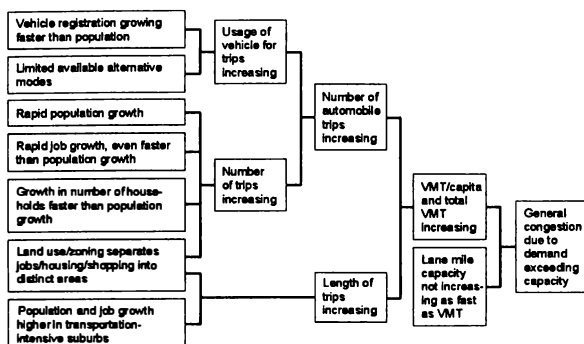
Vehicle registration growing faster than population

Limited available alternative modes

Usage of vehicle for trips increasing

Rapid population growth

Rapid job growth, even faster than population growth

Growth in number of households faster than population growth

Number of trips increasing

Number of automobile trips increasing

Land use/zoning separates jobs/housing/shopping into distinct areas

Population and job growth higher in transportation-intensive suburbs

Length of trips increasing

VMT/capita and total VMT increasing

Lane mile capacity not increasing as fast as VMT

General congestion due to demand exceeding capacity